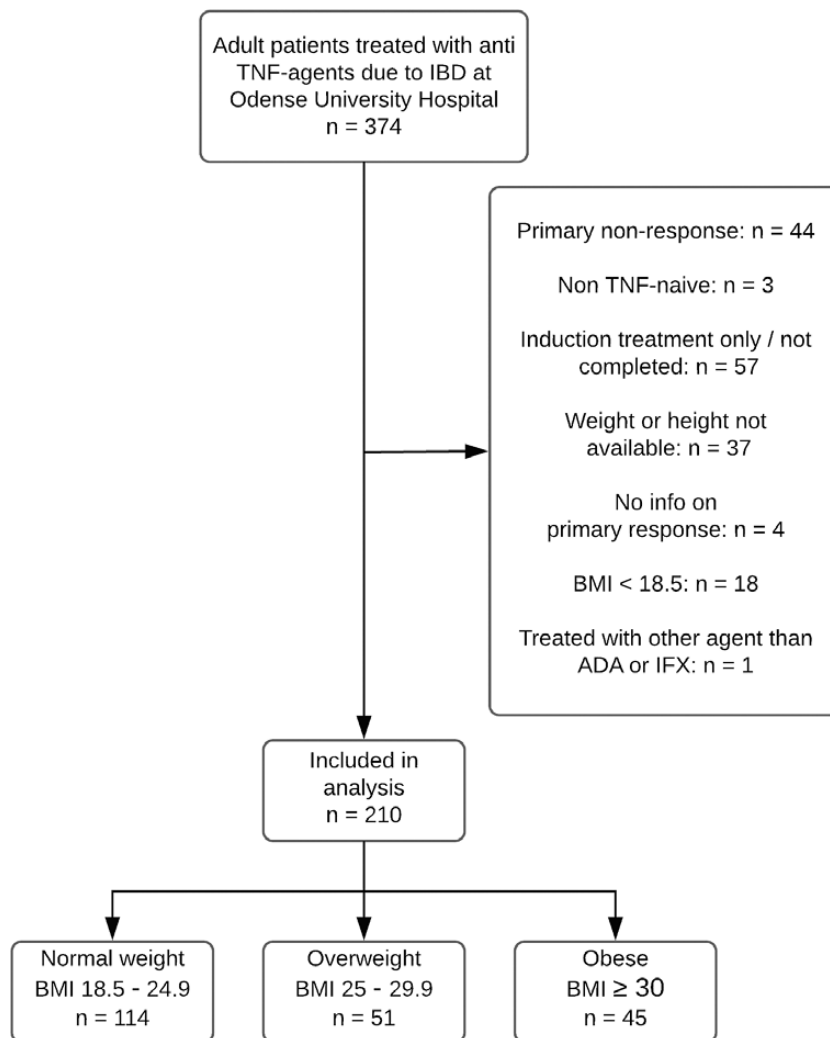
Adult patients treated with anti TNF-agents due to IBD at Odense University Hospital
n = 374

Primary non-response: n = 44

Non TNF-naive: n = 3

Induction treatment only / not completed: n = 57

Weight or height not available: n = 37

No info on primary response: n = 4

BMI < 18.5: n = 18

Treated with other agent than ADA or IFX: n = 1

Included in analysis
n = 210

Normal weight
BMI 18.5 - 24.9
n = 114

Overweight
BMI 25 - 29.9
n = 51

Obese
BMI ≥ 30
n = 45